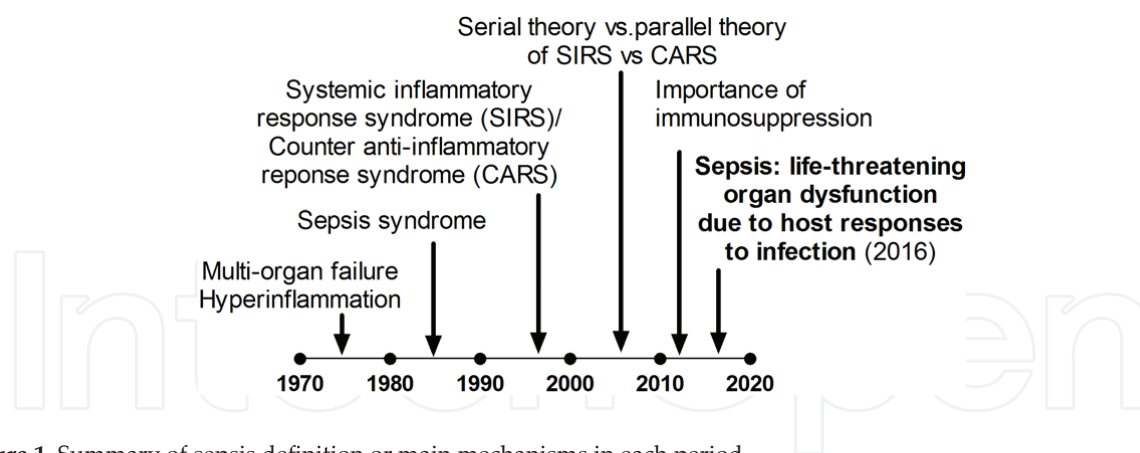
Serial theory vs.parallel theory of SIRS vs CARS

Systemic inflammatory response syndrome (SIRS)/ Counter anti-inflammatory reponse syndrome (CARS)

Importance of immunosuppression

Sepsis: life-threatening organ dysfunction due to host responses to infection (2016)

Sepsis syndrome

Multi-organ failure Hyperinflammation

1970 1980 1990 2000 2010 2020

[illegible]re 1. Summary of sepsis definition or main mechanisms in each period.